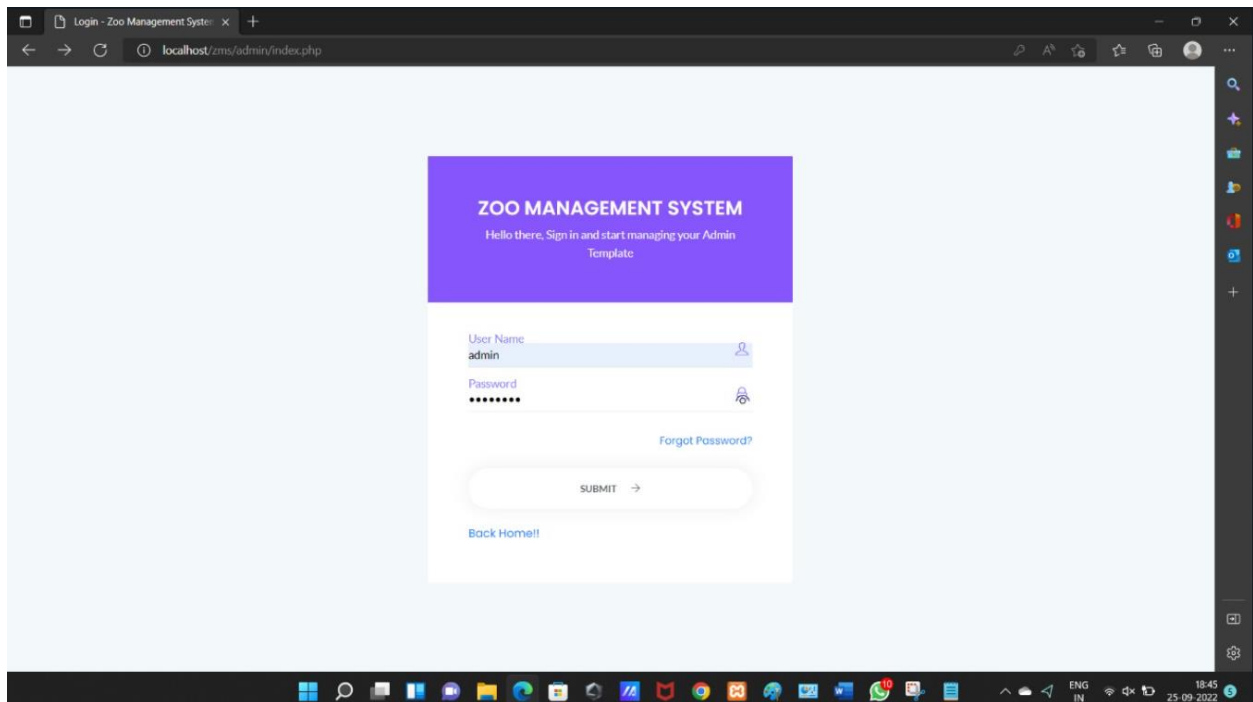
Login - Zoo Management Syster ×

localhost/zms/admin/index.php

ZOO MANAGEMENT SYSTEM

Hello there, Sign in and start managing your Admin Template

User Name
admin

Password
••••••••

Forgot Password?

SUBMIT →

Back Home!!

10

ENG IN

18:45
25-09-2022